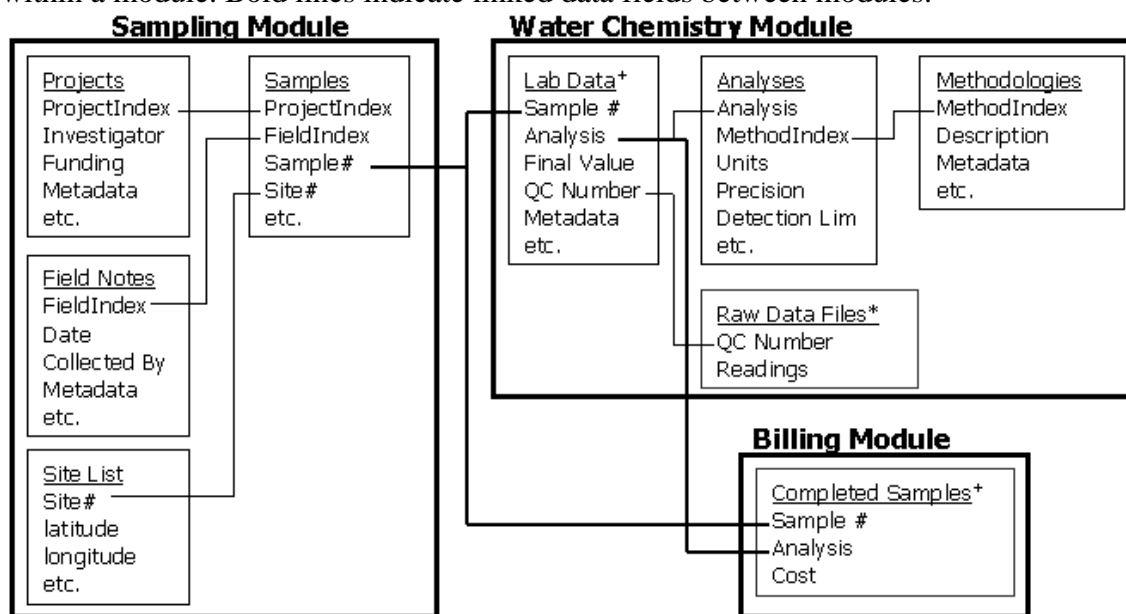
within a module. Bold lines indicate linked data fields between modules.

Sampling Module

Projects
ProjectIndex
Investigator
Funding
Metadata
etc.

Samples
ProjectIndex
FieldIndex
Sample#
Site#
etc.

Field Notes
FieldIndex
Date
Collected By
Metadata
etc.

Site List
Site#
latitude
longitude
etc.

Water Chemistry Module

Lab Data⁺
Sample #
Analysis
Final Value
QC Number
Metadata
etc.

Analyses
Analysis
MethodIndex
Units
Precision
Detection Lim
etc.

Methodologies
MethodIndex
Description
Metadata
etc.

Raw Data Files*
QC Number
Readings

Billing Module

Completed Samples⁺
Sample #
Analysis
Cost